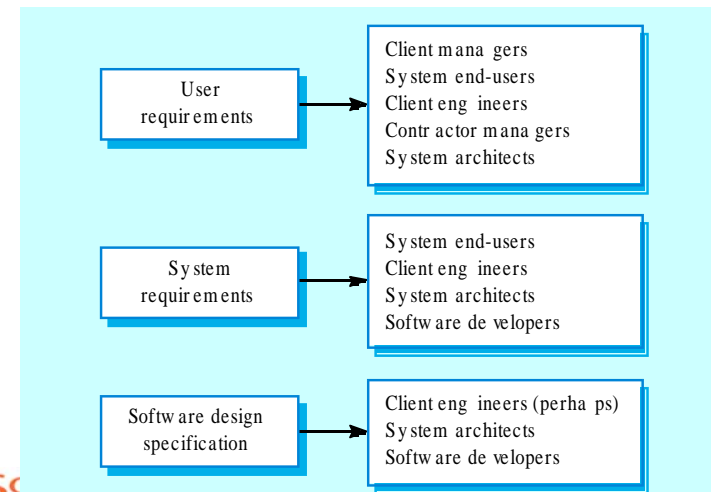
User requirements

Client managers
System end-users
Client engineers
Contractor managers
System architects

System requirements

System end-users
Client engineers
System architects
Software developers

Software design specification

Client engineers (perhaps)
System architects
Software developers